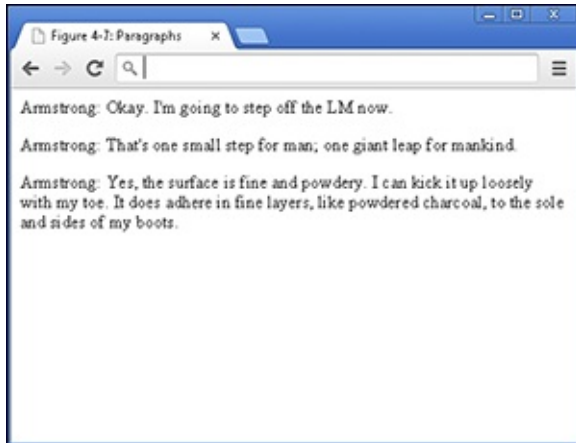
Figure 4-7: Paragraphs ×

Armstrong: Okay. I'm going to step off the LM now.

Armstrong: That's one small step for man; one giant leap for mankind.

Armstrong: Yes, the surface is fine and powdery. I can kick it up loosely with my toe. It does adhere in fine layers, like powdered charcoal, to the sole and sides of my boots.